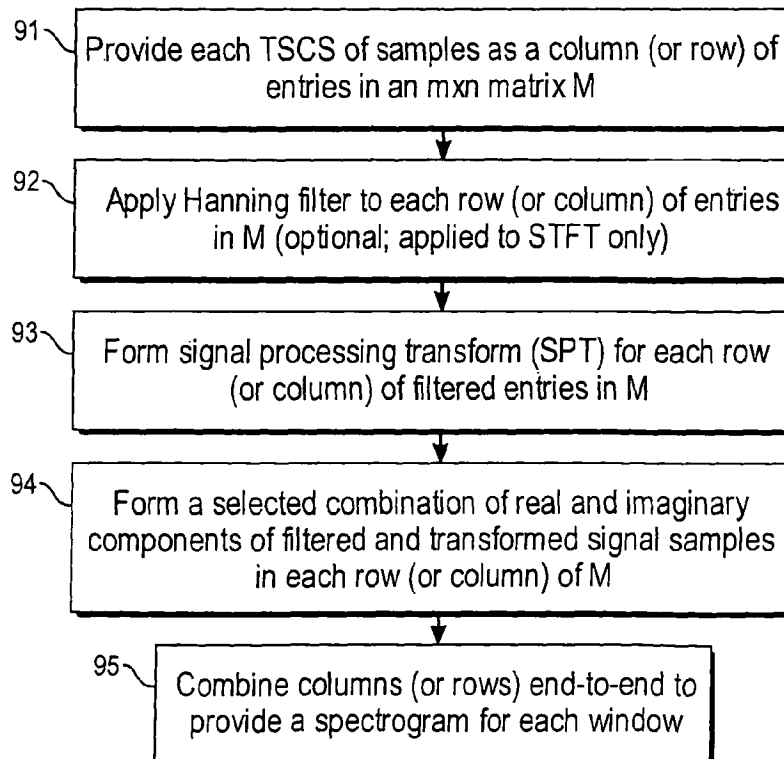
91 Provide each TSCS of samples as a column (or row) of entries in an mxn matrix M

92 Apply Hanning filter to each row (or column) of entries in M (optional; applied to STFT only)

93 Form signal processing transform (SPT) for each row (or column) of filtered entries in M

94 Form a selected combination of real and imaginary components of filtered and transformed signal samples in each row (or column) of M

95 Combine columns (or rows) end-to-end to provide a spectrogram for each window